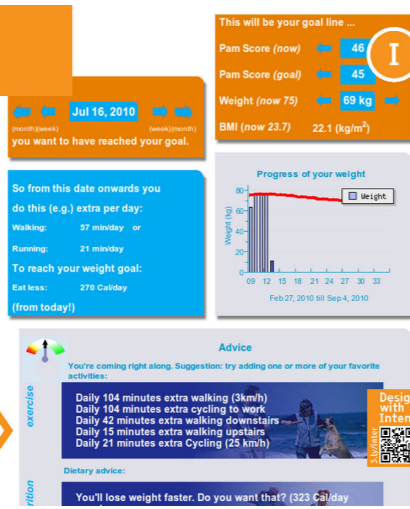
This will be your goal line ...

Pam Score (now) 46

Pam Score (goal) 45

Weight (now 75) 69 kg

BMI (now 23.7) 22.1 (kg/m$^2$)

I

Jul 16, 2010

(month)(week) (week)(month)

you want to have reached your goal.

So from this date onwards you

do this (e.g.) extra per day:

Walking: 57 min/day or

Running: 21 min/day

To reach your weight goal:

Eat less: 270 Cal/day

(from today!)

Progress of your weight

Weight

80

60

40

20

0

Weight (kg)

09 12 15 18 21 24 27 30 33

Feb 27, 2010 till Sep 4, 2010

Advice

You're coming right along. Suggestion: try adding one or more of your favorite activities:

exercise

Daily 104 minutes extra walking (3km/h)
Daily 104 minutes extra cycling to work
Daily 42 minutes extra walking downstairs
Daily 15 minutes extra walking upstairs
Daily 21 minutes extra Cycling (25 km/h)

Dietary advice:

rition

You'll lose weight faster. Do you want that? (323 Cal/day

Desig with Inter

Lyvinter